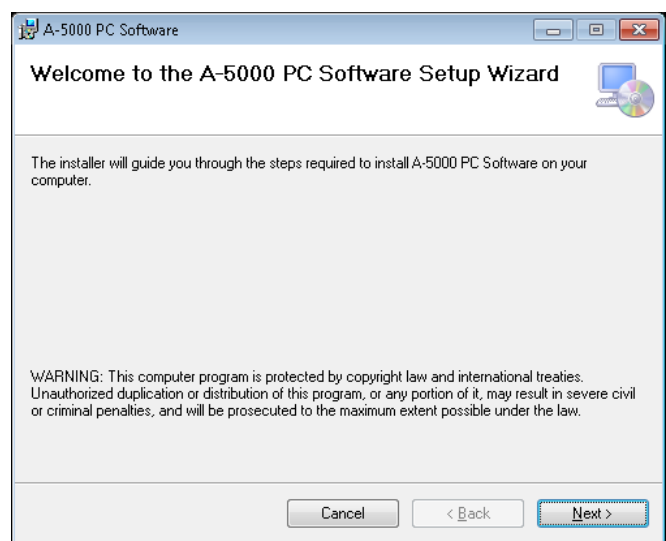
A-5000 PC Software

Welcome to the A-5000 PC Software Setup Wizard

The installer will guide you through the steps required to install A-5000 PC Software on your computer.

WARNING: This computer program is protected by copyright law and international treaties. Unauthorized duplication or distribution of this program, or any portion of it, may result in severe civil or criminal penalties, and will be prosecuted to the maximum extent possible under the law.

Cancel | < Back | Next >